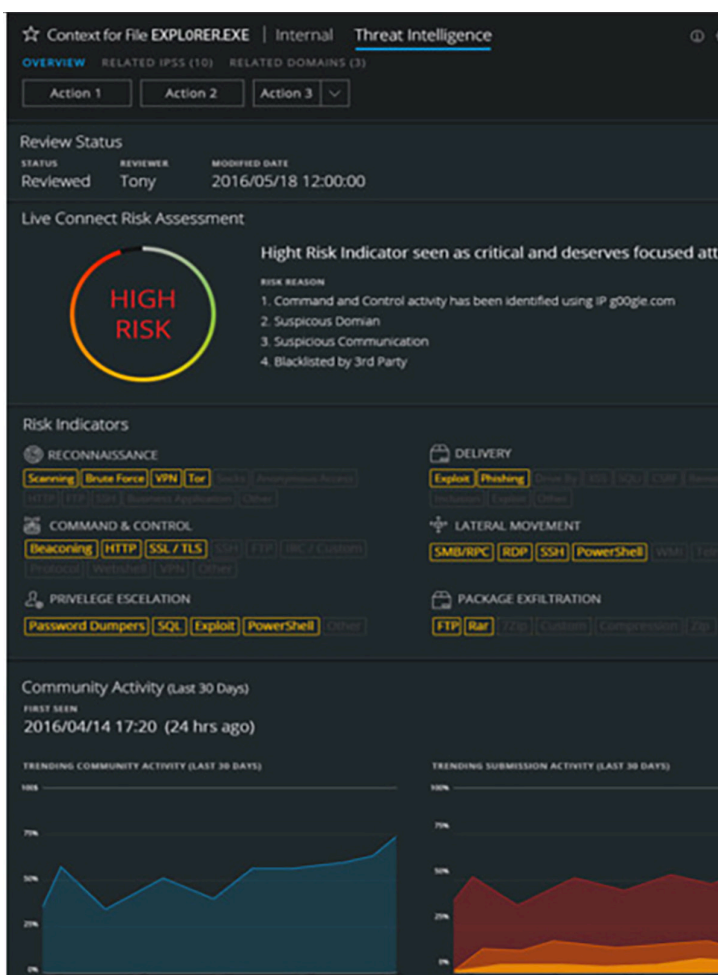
☆ Context for File EXPL0RER.EXE | Internal Threat Intelligence

OVERVIEW RELATED IPSS (10) RELATED DOMAINS (3)

Action 1 Action 2 Action 3

Review Status

STATUS Reviewed
REVIEWER Tony
MODIFIED DATE 2016/05/18 12:00:00

Live Connect Risk Assessment

HIGH RISK

Hight Risk Indicator seen as critical and deserves focused att

RISK REASON
1. Command and Control activity has been identified using IP g00gle.com
2. Suspicous Domian
3. Suspicious Communication
4. Blacklisted by 3rd Party

Risk Indicators

RECONNAISSANCE
Scanning Brute Force VPN Tor Socks Anonymous Access HTTP FTP SSH Business Application Other

DELIVERY
Exploit Phishing Drive By XSS SQLi CSRF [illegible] Inclusion Exploit Other

COMMAND & CONTROL
Beaconing HTTP SSL / TLS SSH FTP IRC / Custom Protocol Webshell VPN Other

LATERAL MOVEMENT
SMB/RPC RDP SSH PowerShell WMI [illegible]

PRIVELEGE ESCELATION
Password Dumpers SQL Exploit PowerShell Other

PACKAGE EXFILTRATION
FTP Rar 7Zip Custom Compression Zip

Community Activity (Last 30 Days)
FIRST SEEN
2016/04/14 17:20 (24 hrs ago)

TRENDING COMMUNITY ACTIVITY (LAST 30 DAYS)
100%
75%
50%
25%
0%

TRENDING SUBMISSION ACTIVITY (LAST 30 DAYS)
100%
75%
50%
25%
0%